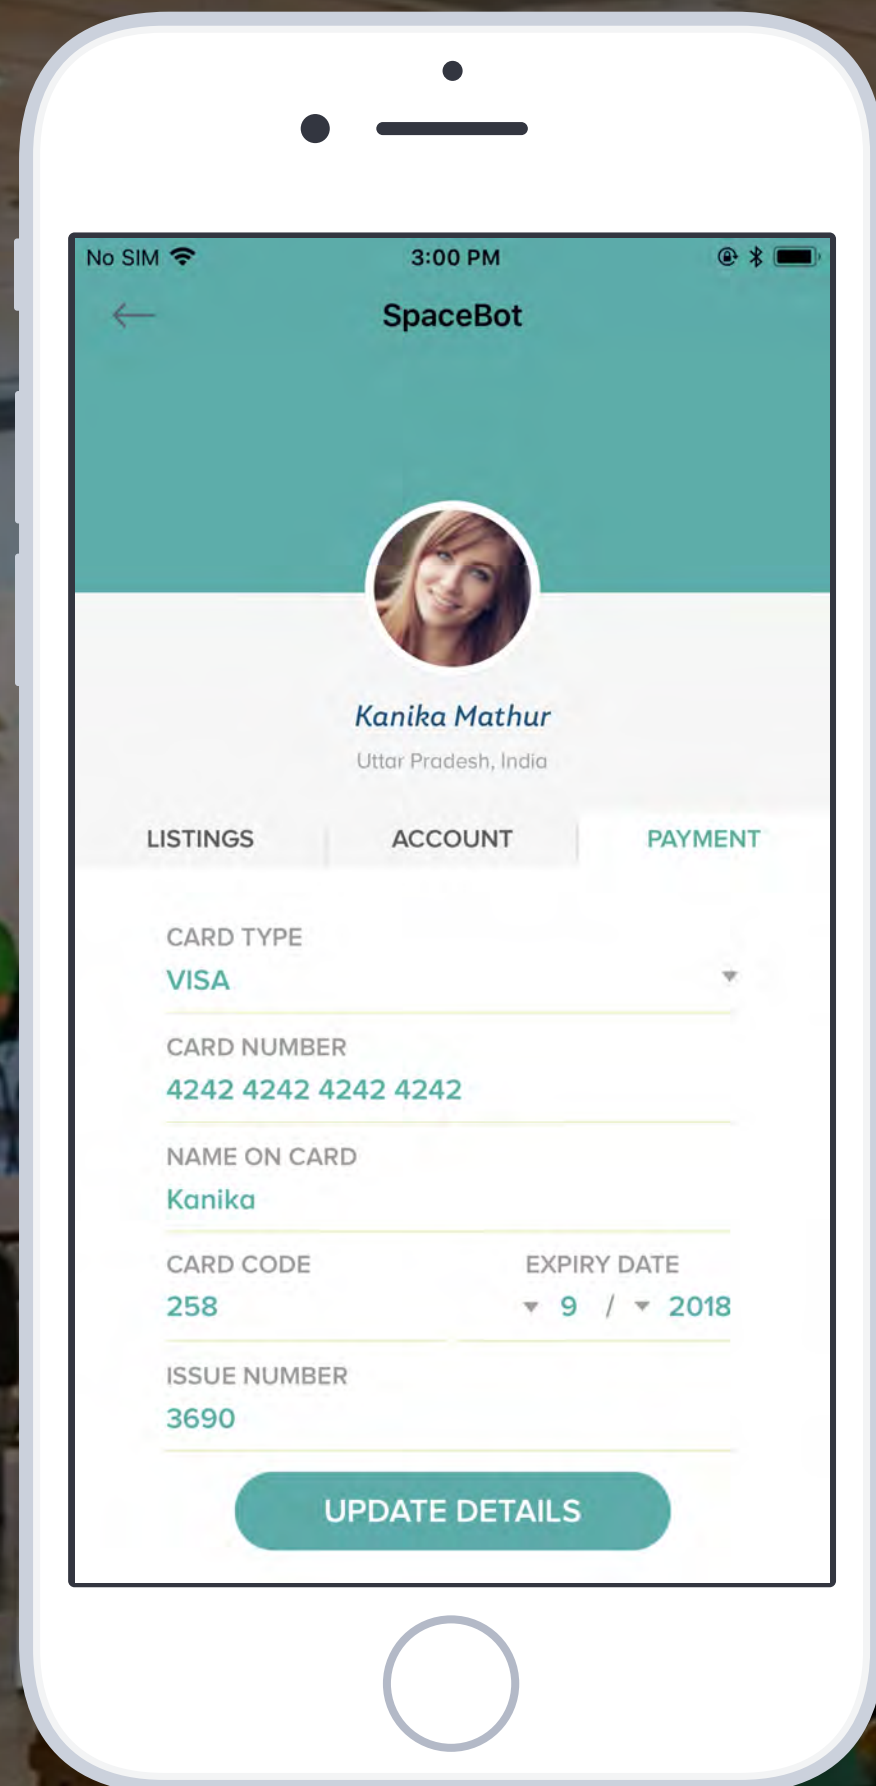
No SIM 3:00 PM

SpaceBot

Kanika Mathur

Uttar Pradesh, India

LISTINGS ACCOUNT PAYMENT

CARD TYPE
VISA

CARD NUMBER
4242 4242 4242 4242

NAME ON CARD
Kanika

CARD CODE
258

EXPIRY DATE
9 / 2018

ISSUE NUMBER
3690

UPDATE DETAILS